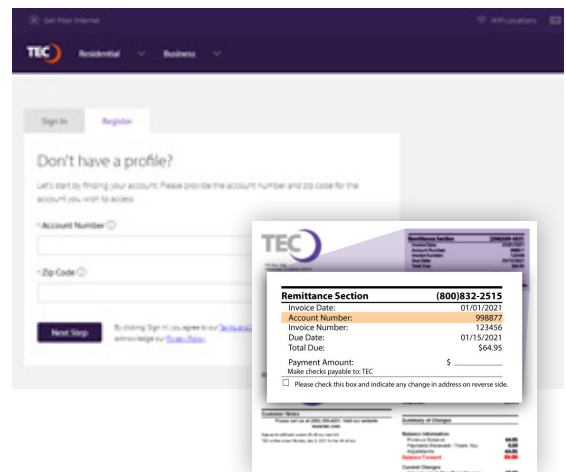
Get Fiber Internet

WiFi Locations

TEC

Residential

Business

Sign In

Register

Don't have a profile?

Let's start by finding your account. Please provide the account number and zip code for the account you wish to access.

*Account Number

*Zip Code

Next Step

By clicking Sign In, you agree to our Terms and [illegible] acknowledge our Privacy Policy.

TEC

Remittance Section

(800)832-2515

Invoice Date: 01/01/2021

Account Number: 998877

Invoice Number: 123456

Due Date: 01/15/2021

Total Due: $64.95

Payment Amount: $

Make checks payable to: TEC

Please check this box and indicate any change in address on reverse side.

Customer Notes

Summary of Charges

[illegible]